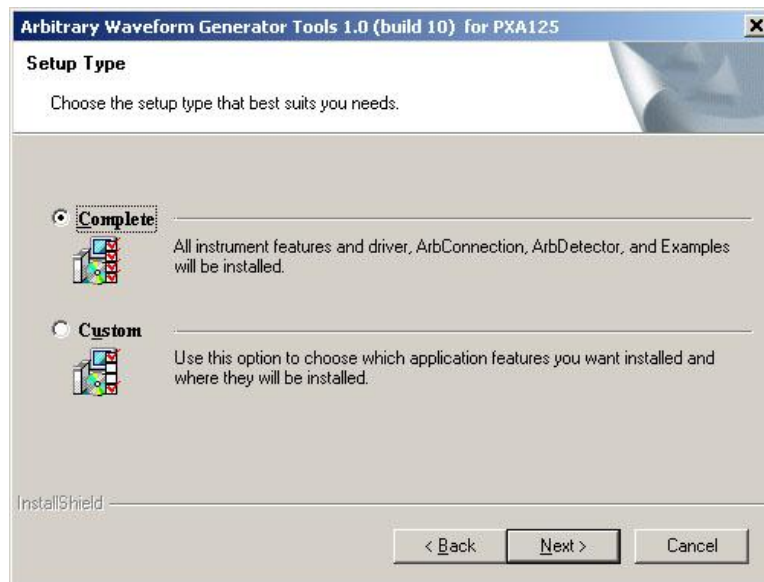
Arbitrary Waveform Generator Tools 1.0 (build 10) for PXA125

Setup Type

Choose the setup type that best suits you needs.

Complete

All instrument features and driver, ArbConnection, ArbDetector, and Examples will be installed.

Custom

Use this option to choose which application features you want installed and where they will be installed.

InstallShield

< Back

Next >

Cancel